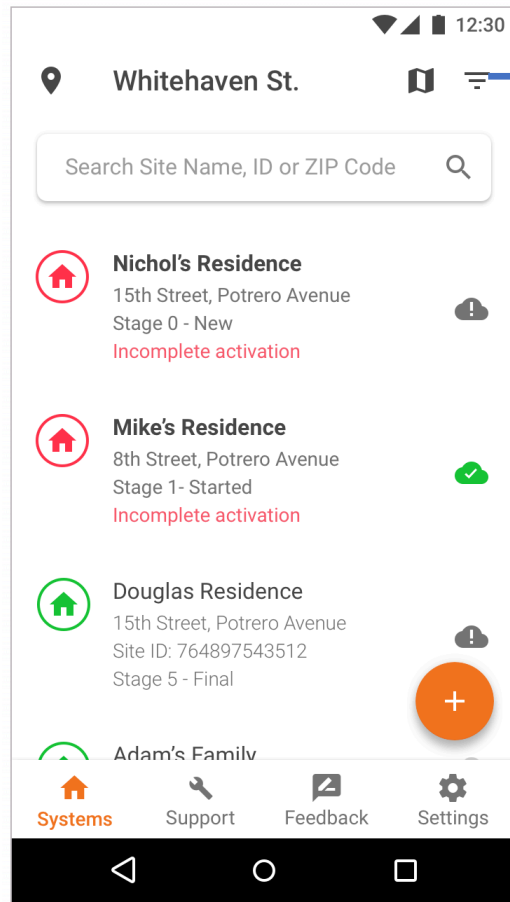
12:30

Whitehaven St.

Search Site Name, ID or ZIP Code

Nichol's Residence
15th Street, Potrero Avenue
Stage 0 - New
Incomplete activation

Mike's Residence
8th Street, Potrero Avenue
Stage 1- Started
Incomplete activation

Douglas Residence
15th Street, Potrero Avenue
Site ID: 764897543512
Stage 5 - Final

Adam's Family

+

Systems Support Feedback Settings